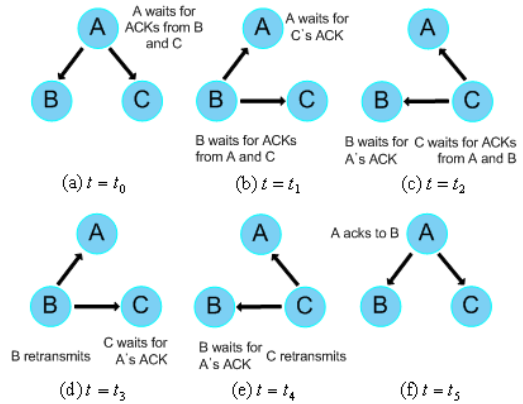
A
A waits for ACKs from B and C
B
C
(a) $t = t_0$

A
A waits for C`s ACK
B
C
B waits for ACKs from A and C
(b) $t = t_1$

A
B
C
B waits for A`s ACK
C waits for ACKs from A and B
(c) $t = t_2$

A
B
C
B retransmits
C waits for A`s ACK
(d) $t = t_3$

A
B
C
B waits for A`s ACK
C retransmits
(e) $t = t_4$

A acks to B
A
B
C
(f) $t = t_5$